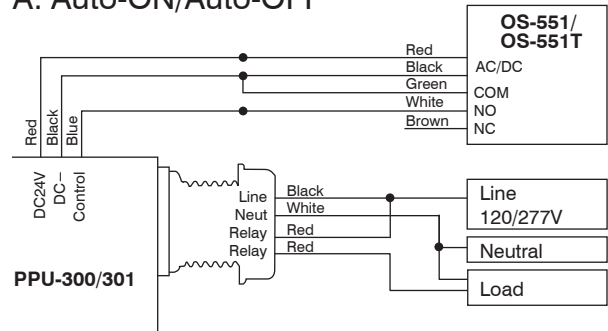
A. Auto-ON/Auto-OFF

OS-551/
OS-551T

Red
Black
Green
White
Brown

AC/DC
COM
NO
NC

Red
Black
Blue

DC24V
DC–
Control

PPU-300/301

Line
Neut
Relay
Relay

Black
White
Red
Red

Line
120/277V

Neutral

Load